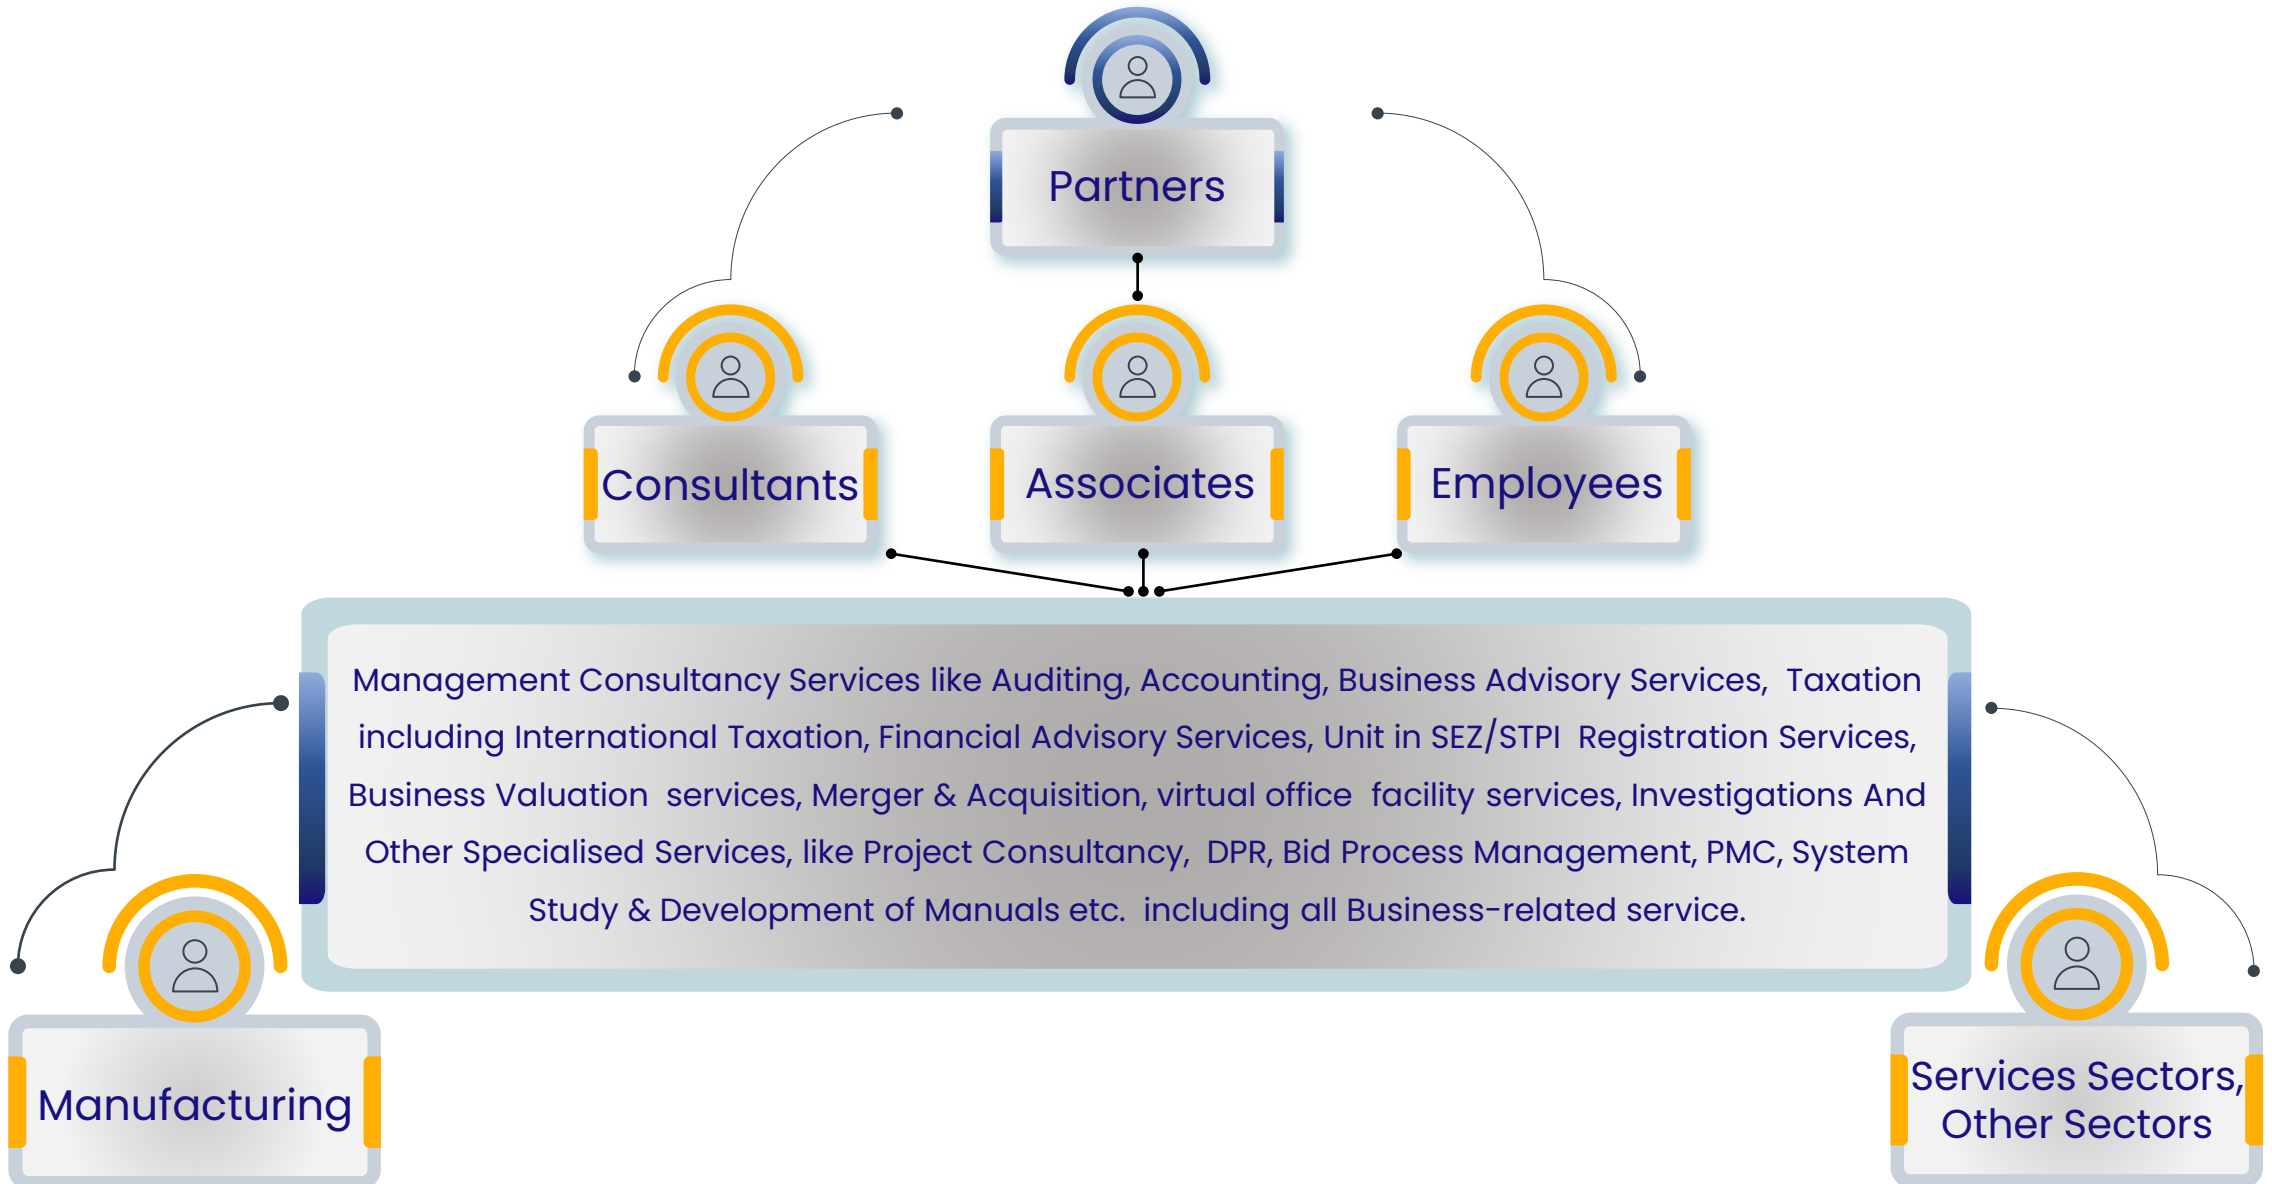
Partners

Consultants

Associates

Employees

Management Consultancy Services like Auditing, Accounting, Business Advisory Services, Taxation including International Taxation, Financial Advisory Services, Unit in SEZ/STPI Registration Services, Business Valuation services, Merger & Acquisition, virtual office facility services, Investigations And Other Specialised Services, like Project Consultancy, DPR, Bid Process Management, PMC, System Study & Development of Manuals etc. including all Business-related service.

Manufacturing

Services Sectors, Other Sectors